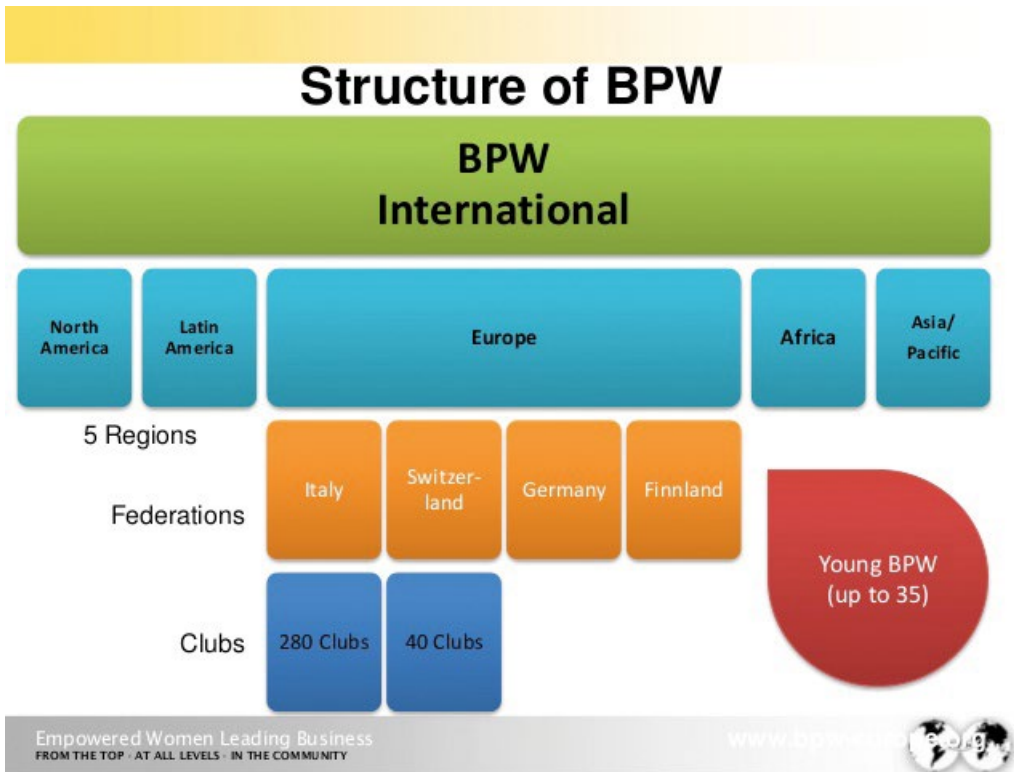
Structure of BPW

BPW International

North America

Latin America

Europe

Africa

Asia/ Pacific

5 Regions

Federations

Italy

Switzerland

Germany

Finnland

Clubs

280 Clubs

40 Clubs

Young BPW (up to 35)

Empowered Women Leading Business
FROM THE TOP · AT ALL LEVELS · IN THE COMMUNITY

www.bpw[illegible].org